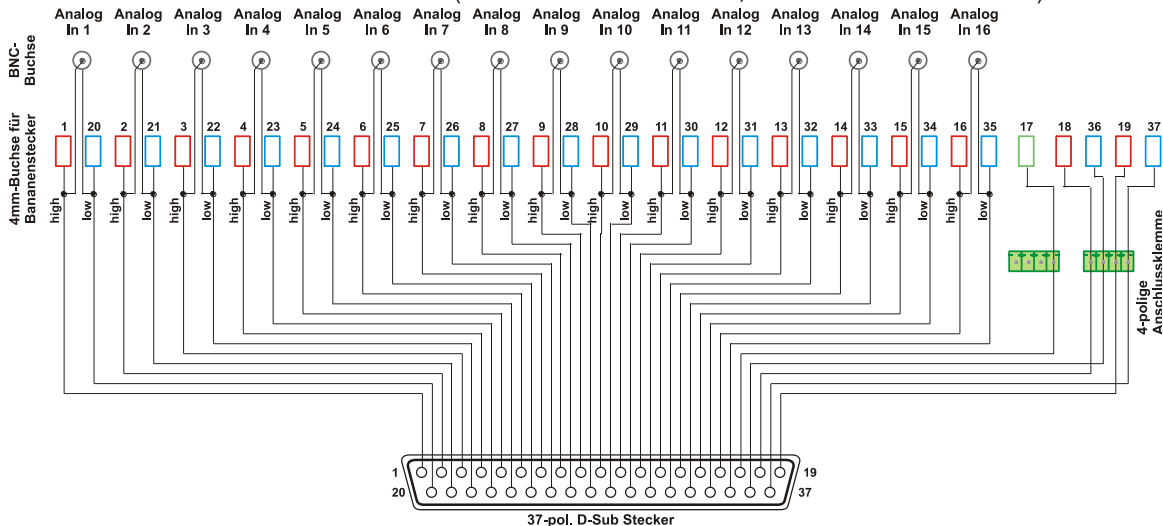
Analog In 1
Analog In 2
Analog In 3
Analog In 4
Analog In 5
Analog In 6
Analog In 7
Analog In 8
Analog In 9
Analog In 10
Analog In 11
Analog In 12
Analog In 13
Analog In 14
Analog In 15
Analog In 16

BNC-Buchse

4mm-Buchse für Bananenstecker

1 20 2 21 3 22 4 23 5 24 6 25 7 26 8 27 9 28 10 29 11 30 12 31 13 32 14 33 15 34 16 35 17 18 36 19 37

high low high low high low high low high low high low high low high low high low high low high low high low high low high low high low high low

4-polige Anschlussklemme

1 19
20 37

37-pol. D-Sub Stecker